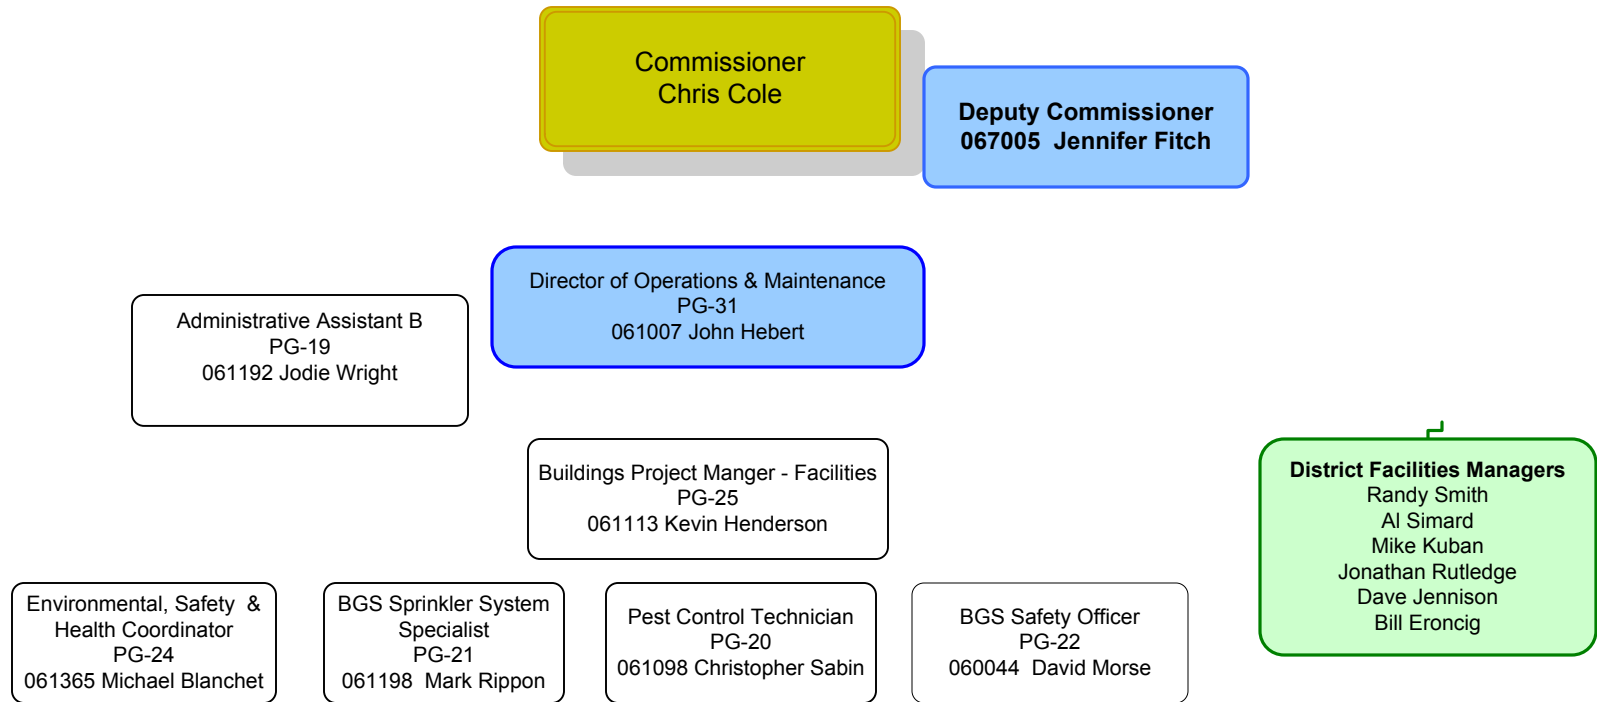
Commissioner
Chris Cole

Deputy Commissioner
067005 Jennifer Fitch

Administrative Assistant B
PG-19
061192 Jodie Wright

Director of Operations & Maintenance
PG-31
061007 John Hebert

Buildings Project Manger - Facilities
PG-25
061113 Kevin Henderson

District Facilities Managers
Randy Smith
Al Simard
Mike Kuban
Jonathan Rutledge
Dave Jennison
Bill Eroncig

Environmental, Safety & Health Coordinator
PG-24
061365 Michael Blanchet

BGS Sprinkler System Specialist
PG-21
061198 Mark Rippon

Pest Control Technician
PG-20
061098 Christopher Sabin

BGS Safety Officer
PG-22
060044 David Morse